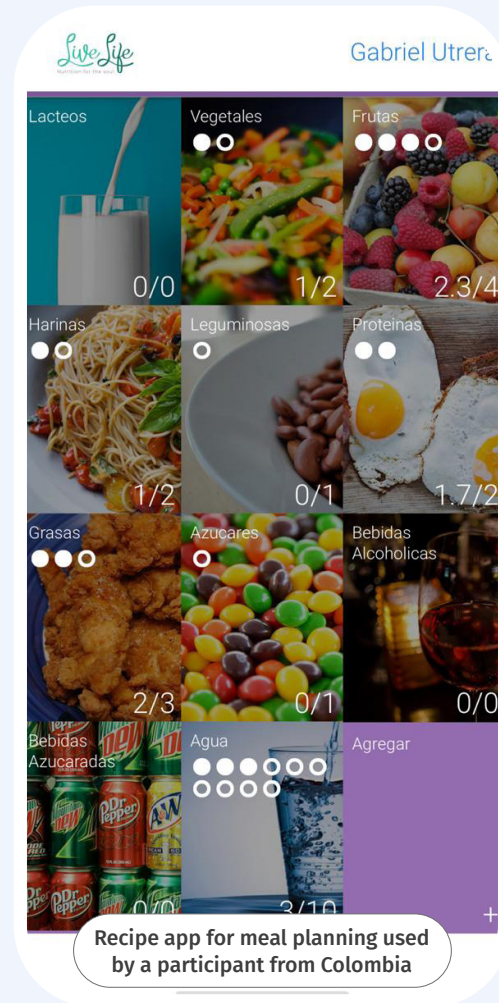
Live Life
Nutrition for the soul

Gabriel Utrera

Lacteos
0/0

Vegetales
1/2

Frutas
2.3/4

Harinas
1/2

Leguminosas
0/1

Proteinas
1.7/2

Grasas
2/3

Azucares
0/1

Bebidas Alcoholicas
0/0

Bebidas Azucaradas
0/0

Agua
3/10

Agregar
+

Recipe app for meal planning used by a participant from Colombia